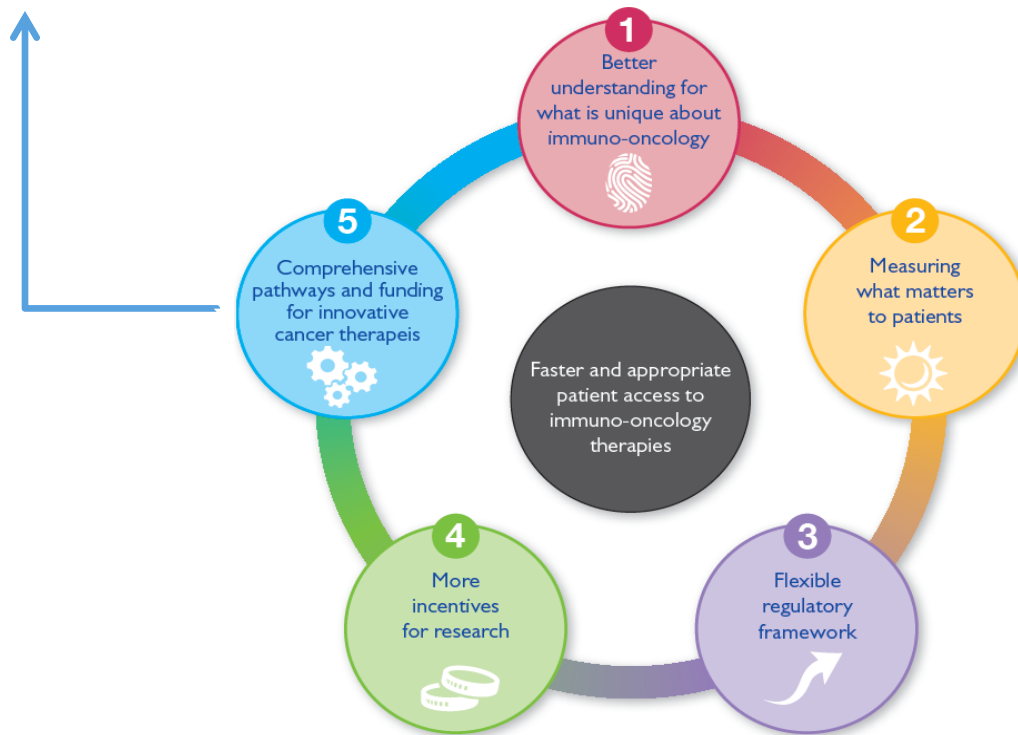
1
Better understanding for what is unique about immuno-oncology

2
Measuring what matters to patients

3
Flexible regulatory framework

4
More incentives for research

5
Comprehensive pathways and funding for innovative cancer therapeis

Faster and appropriate patient access to immuno-oncology therapies